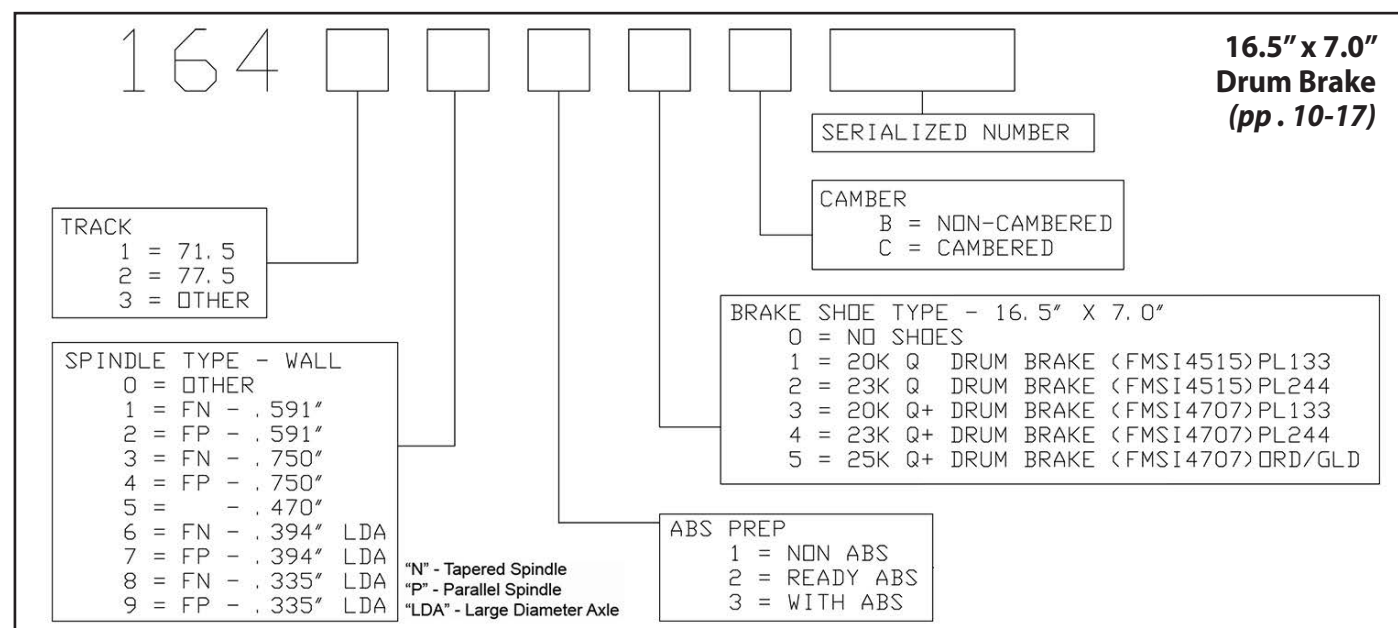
164

16.5" x 7.0"
Drum Brake
(pp . 10-17)

SERIALIZED NUMBER

CAMBER
B = NON-CAMBERED
C = CAMBERED

TRACK
1 = 71.5
2 = 77.5
3 = OTHER

BRAKE SHOE TYPE - 16.5" X 7.0"
0 = NO SHOES
1 = 20K Q DRUM BRAKE (FMSI4515)PL133
2 = 23K Q DRUM BRAKE (FMSI4515)PL244
3 = 20K Q+ DRUM BRAKE (FMSI4707)PL133
4 = 23K Q+ DRUM BRAKE (FMSI4707)PL244
5 = 25K Q+ DRUM BRAKE (FMSI4707)ORD/GLD

SPINDLE TYPE - WALL
0 = OTHER
1 = FN - .591"
2 = FP - .591"
3 = FN - .750"
4 = FP - .750"
5 = - .470"
6 = FN - .394" LDA
7 = FP - .394" LDA
8 = FN - .335" LDA
9 = FP - .335" LDA

"N" - Tapered Spindle
"P" - Parallel Spindle
"LDA" - Large Diameter Axle

ABS PREP
1 = NON ABS
2 = READY ABS
3 = WITH ABS